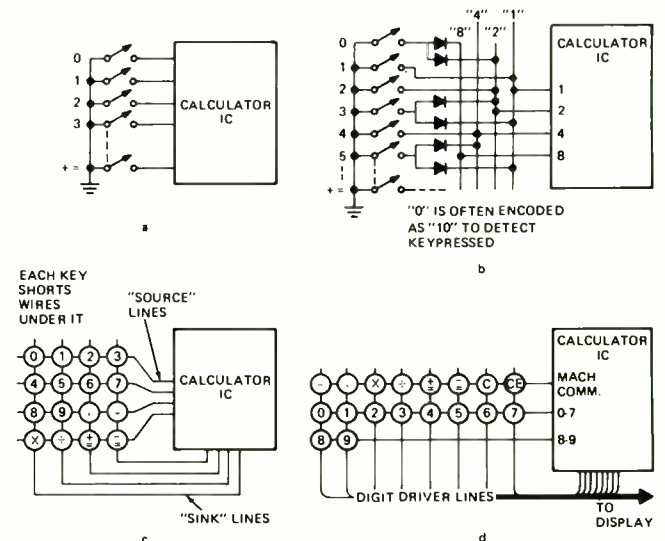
0
1
2
3
+ =
CALCULATOR IC
a

"8" "4" "2" "1"
0
1
2
3
4
5
+ =
CALCULATOR IC
1
2
4
8
"0" IS OFTEN ENCODED AS "10" TO DETECT KEYPRESSED
b

EACH KEY SHORTS WIRES UNDER IT
"SOURCE" LINES
0 1 2 3
4 5 6 7
8 9 . –
X ÷ ± =
CALCULATOR IC
"SINK" LINES
c

– . X ÷ ± = C CE
0 1 2 3 4 5 6 7
8 9
CALCULATOR IC
MACH COMM.
0-7
8-9
DIGIT DRIVER LINES
TO DISPLAY
d